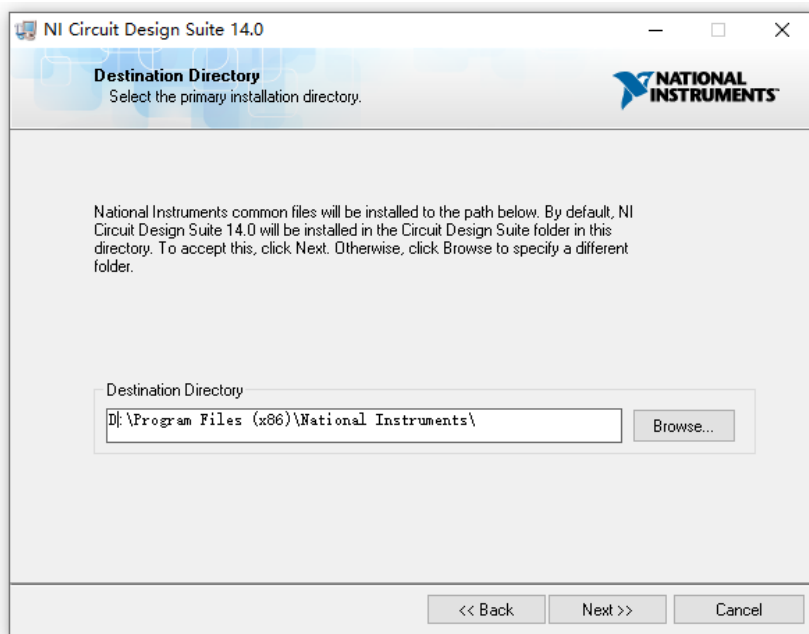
NI Circuit Design Suite 14.0

Destination Directory
Select the primary installation directory.

NATIONAL INSTRUMENTS

National Instruments common files will be installed to the path below. By default, NI Circuit Design Suite 14.0 will be installed in the Circuit Design Suite folder in this directory. To accept this, click Next. Otherwise, click Browse to specify a different folder.

Destination Directory

D:\Program Files (x86)\National Instruments\

Browse...

<< Back

Next >>

Cancel